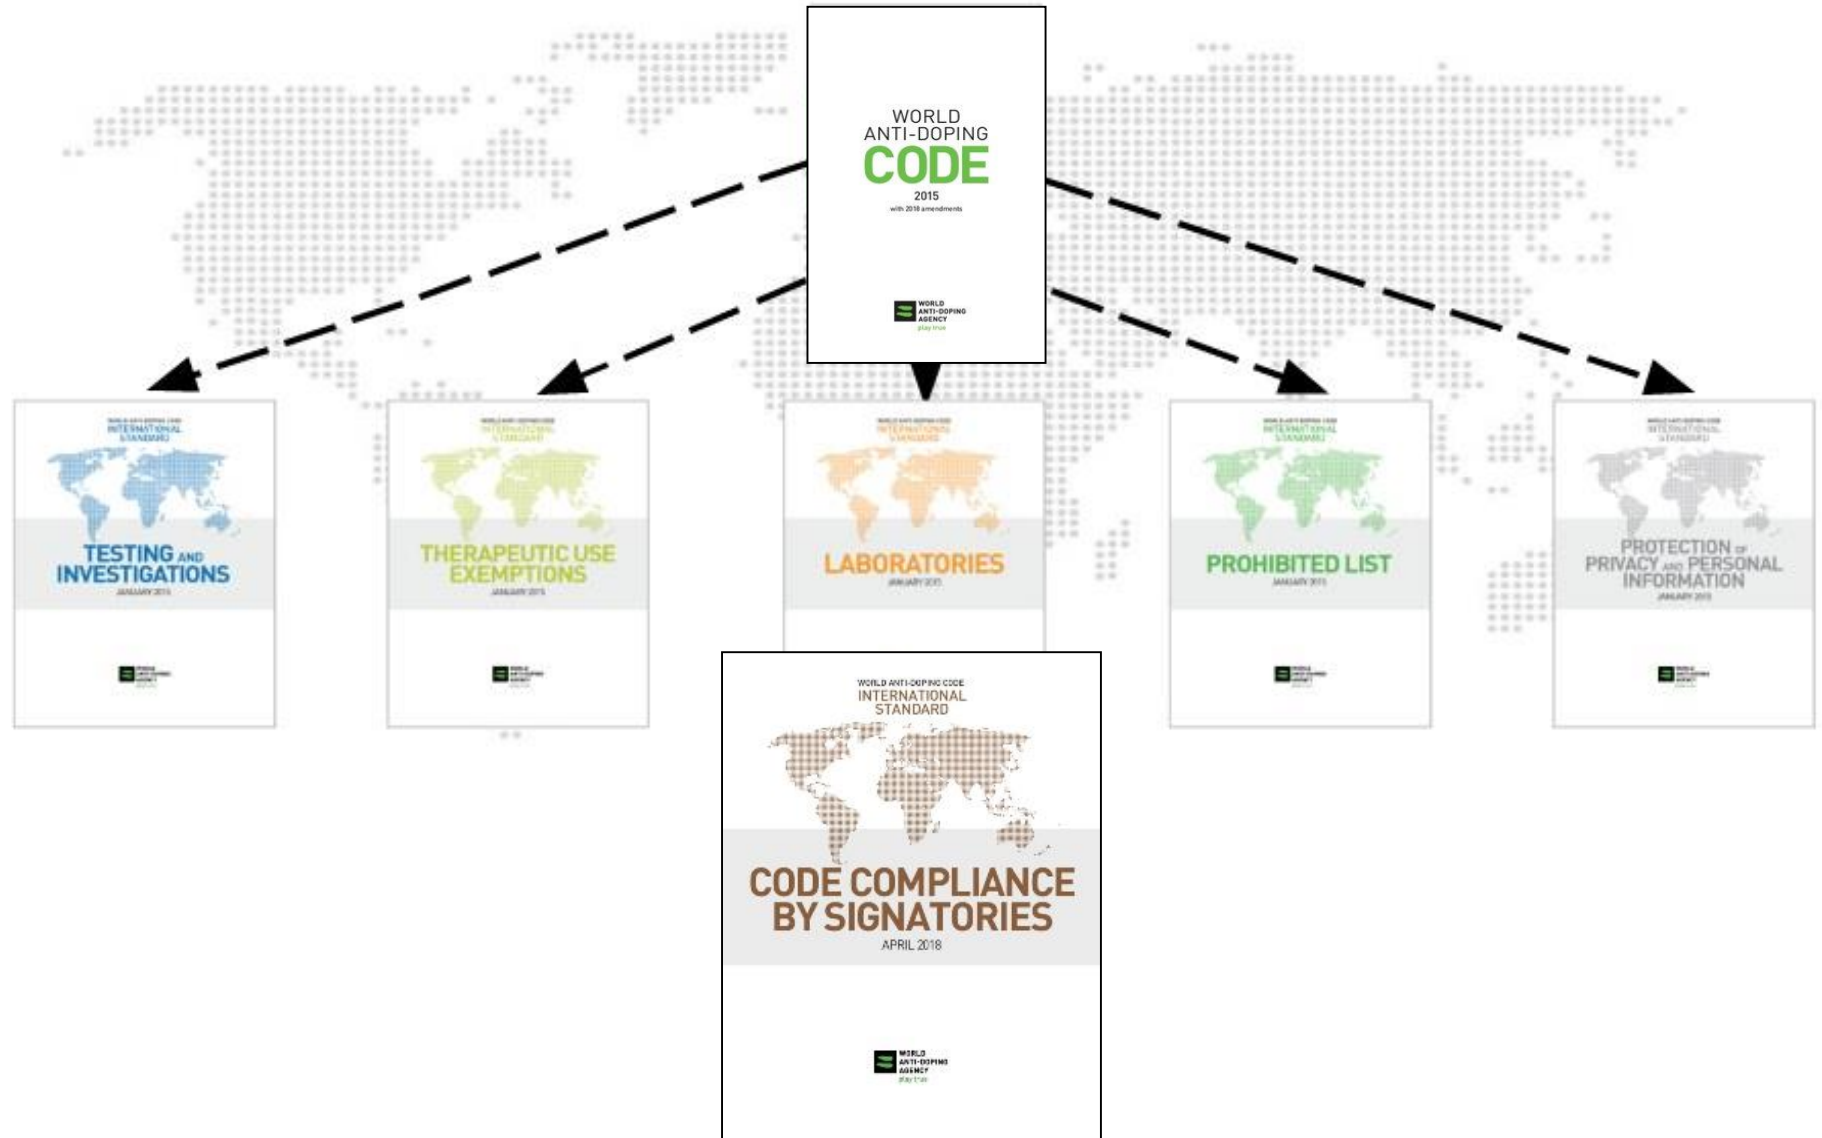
WORLD ANTI-DOPING CODE
2015
with 2018 amendments
WORLD ANTI-DOPING AGENCY
play true

WORLD ANTI-DOPING CODE
INTERNATIONAL STANDARD
TESTING AND INVESTIGATIONS
JANUARY 2015

WORLD ANTI-DOPING CODE
INTERNATIONAL STANDARD
THERAPEUTIC USE EXEMPTIONS
JANUARY 2015

WORLD ANTI-DOPING CODE
INTERNATIONAL STANDARD
LABORATORIES
JANUARY 2015

WORLD ANTI-DOPING CODE
INTERNATIONAL STANDARD
PROHIBITED LIST
JANUARY 2015

WORLD ANTI-DOPING CODE
INTERNATIONAL STANDARD
PROTECTION OF PRIVACY AND PERSONAL INFORMATION
JANUARY 2015

WORLD ANTI-DOPING CODE
INTERNATIONAL STANDARD
CODE COMPLIANCE BY SIGNATORIES
APRIL 2018
WORLD ANTI-DOPING AGENCY
play true